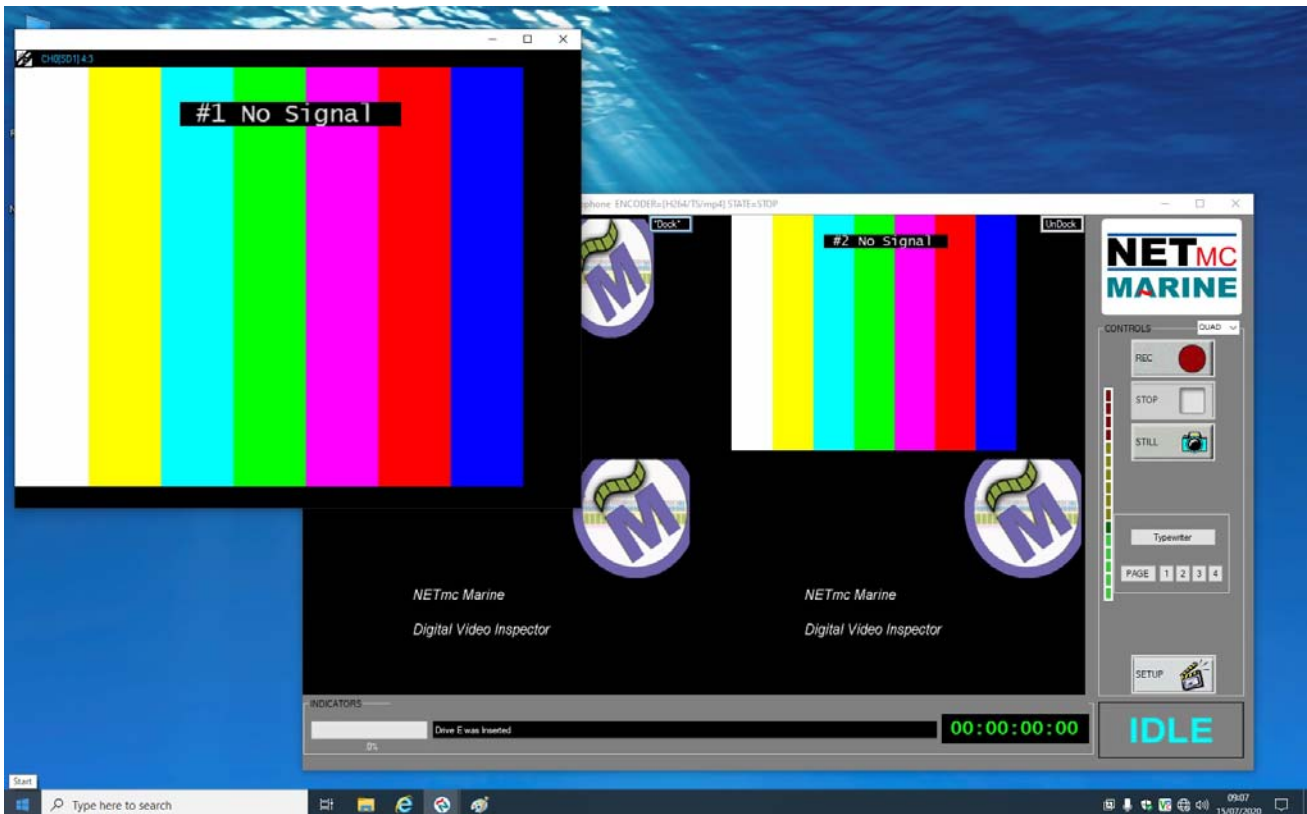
CH0[SD1] 4:3

#1 No Signal

phone ENCODER=[H264/TS/mp4] STATE=STOP

*Dock*

UnDock

#2 No Signal

NETMC
MARINE

CONTROLS

QUAD

REC

STOP

STILL

Typewriter

PAGE 1 2 3 4

SETUP

NETmc Marine

Digital Video Inspector

NETmc Marine

Digital Video Inspector

INDICATORS

0%

Drive E was Inserted

00:00:00:00

IDLE

Start

Type here to search

09:07
15/07/2020